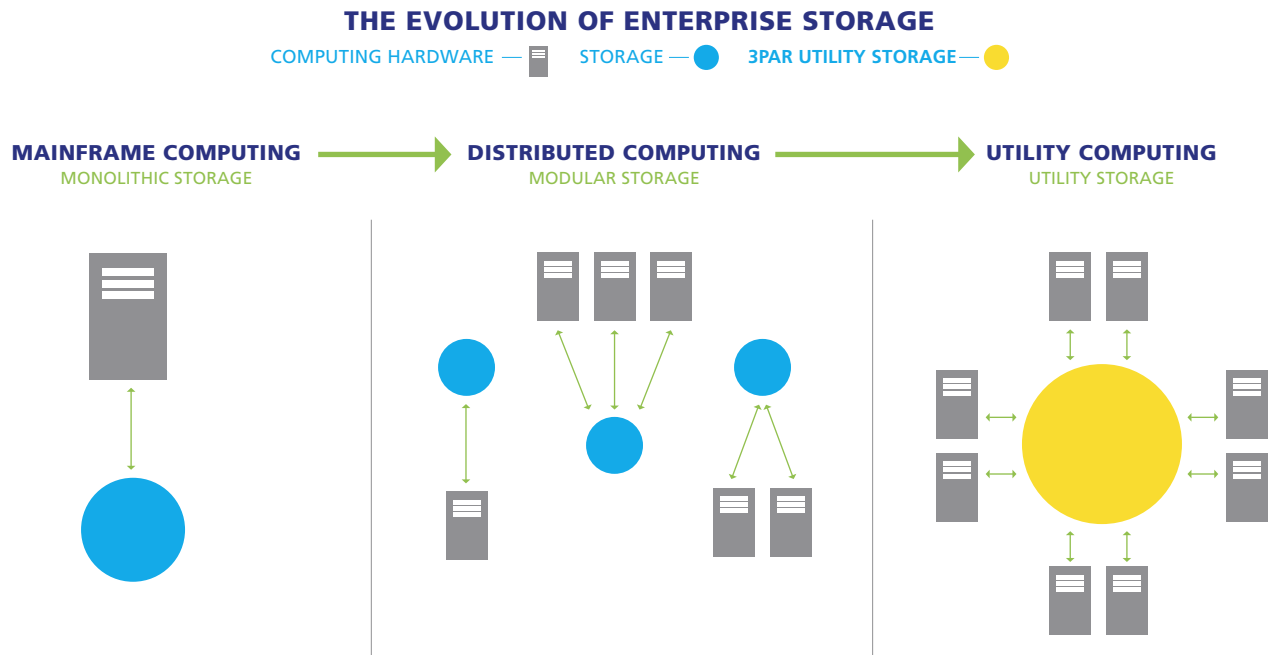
THE EVOLUTION OF ENTERPRISE STORAGE

COMPUTING HARDWARE — STORAGE — 3PAR UTILITY STORAGE —

MAINFRAME COMPUTING
MONOLITHIC STORAGE

DISTRIBUTED COMPUTING
MODULAR STORAGE

UTILITY COMPUTING
UTILITY STORAGE